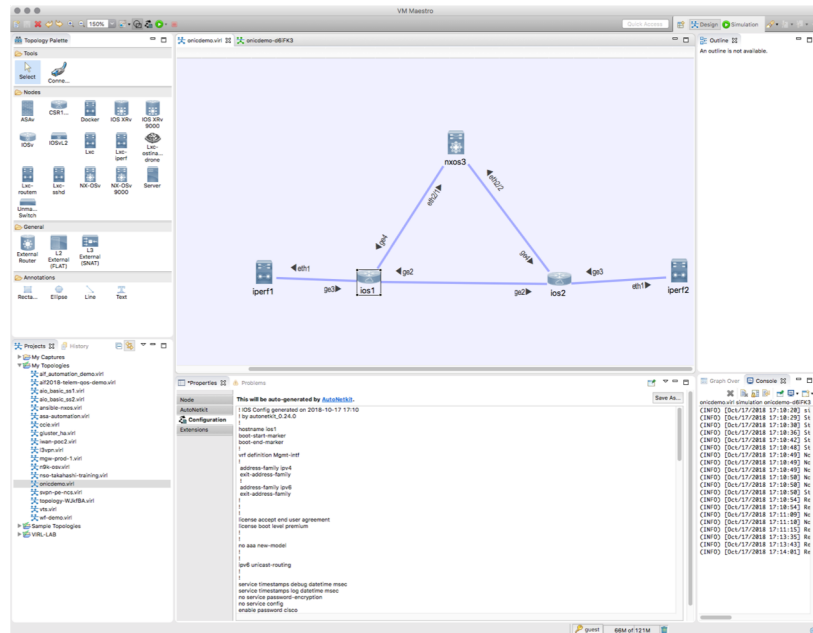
VM Maestro

150%

Quick Access

Design

Simulation

Topology Palette

Tools

Select

Conne...

Nodes

ASAv

CSR1...

Docker

IOS XRv

IOS XRv 9000

IOSv

IOSvL2

Lxc

Lxc-iperf

Lxc-ostina...drone

Lxc-routem

Lxc-sshd

NX-OSv

NX-OSv 9000

Server

Unma...Switch

General

External Router

L2 External (FLAT)

L3 External (SNAT)

Annotations

Recta...

Ellipse

Line

Text

oricdemo.virl

oricdemo-d6FK3

nxos3

eth2/1

eth2/2

gi4

gi4

eth1

gi2

gi3

iperf1

ge3

ios1

gi2

ios2

eth1

iperf2

Outline

An outline is not available.

Projects

History

My Captures

My Topologies

all_automation_demo.virl

all2018-telem-qos-demo.virl

aio_basic_ss1.virl

aio_basic_ss2.virl

ansible-nxos.virl

asa-automation.virl

ccie.virl

gluster_ha.virl

iwan-poc2.virl

l3vpn.virl

mgw-prod-1.virl

n9k-osv.virl

nso-takahashi-training.virl

oricdemo.virl

svpn-pe-nos.virl

topology-WJtfBA.virl

vts.virl

vrf-demo.virl

Sample Topologies

VIRL-LAB

*Properties

Problems

Node

AutoNetkit

Configuration

Extensions

This will be auto-generated by AutoNetkit.

Save As...

! IOS Config generated on 2018-10-17 17:10
! by autonetkit_0.24.0
!
hostname ios1
boot-start-marker
boot-end-marker
!
!
vrf definition Mgmt-intf
!
address-family ipv4
exit-address-family
!
address-family ipv6
exit-address-family
!
!
!
license accept end user agreement
license boot level premium
!
!
no aaa new-model
!
!
ipv6 unicast-routing
!
!
service timestamps debug datetime msec
service timestamps log datetime msec
no service password-encryption
no service config
enable password cisco

Graph Over

Console

oricdemo.virl simulation oricdemo-d6FK3

[INFO] [Oct/17/2018 17:10:20] St
[INFO] [Oct/17/2018 17:10:29] St
[INFO] [Oct/17/2018 17:10:30] St
[INFO] [Oct/17/2018 17:10:36] St
[INFO] [Oct/17/2018 17:10:42] St
[INFO] [Oct/17/2018 17:10:48] St
[INFO] [Oct/17/2018 17:10:49] No
[INFO] [Oct/17/2018 17:10:49] No
[INFO] [Oct/17/2018 17:10:49] No
[INFO] [Oct/17/2018 17:10:50] No
[INFO] [Oct/17/2018 17:10:50] No
[INFO] [Oct/17/2018 17:10:50] St
[INFO] [Oct/17/2018 17:10:54] Re
[INFO] [Oct/17/2018 17:10:54] Re
[INFO] [Oct/17/2018 17:11:09] No
[INFO] [Oct/17/2018 17:11:10] No
[INFO] [Oct/17/2018 17:11:15] Re
[INFO] [Oct/17/2018 17:13:35] Re
[INFO] [Oct/17/2018 17:13:43] Re
[INFO] [Oct/17/2018 17:14:01] Re

guest

66M of 121M